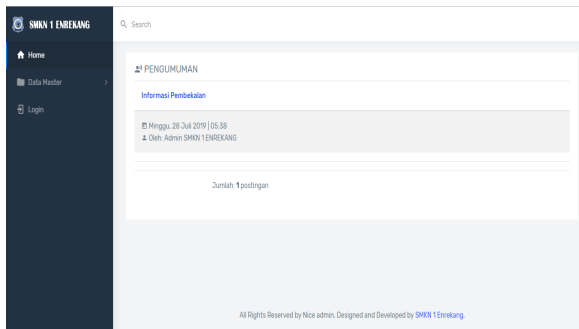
SMKN 1 ENREKANG

Search

Home

Data Master

Login

PENGUMUMAN

Informasi Pembekalan

Minggu, 28 Juli 2019 | 05:38
Oleh: Admin SMKN 1 ENREKANG

Jumlah: 1 postingan

All Rights Reserved by Nice admin. Designed and Developed by SMKN 1 Enrekang.